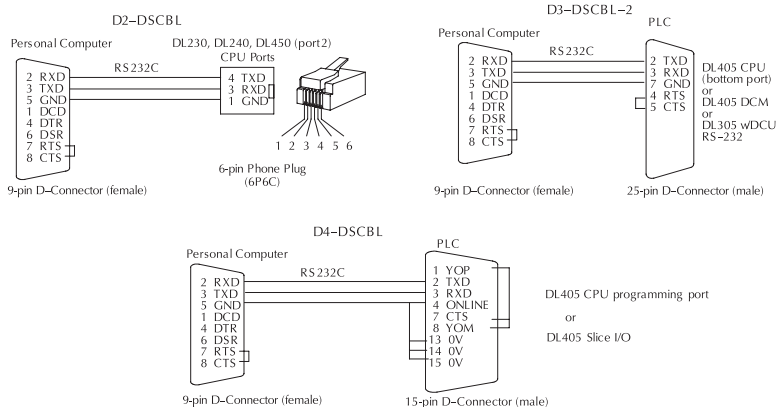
D2–DSCBL

Personal Computer

RS232C

DL230, DL240, DL450 (port2)
CPU Ports

2 RXD
3 TXD
5 GND
1 DCD
4 DTR
6 DSR
7 RTS
8 CTS

4 TXD
3 RXD
1 GND

1 2 3 4 5 6

6-pin Phone Plug (6P6C)

9-pin D–Connector (female)

D3–DSCBL–2

Personal Computer

PLC

RS232C

2 RXD
3 TXD
5 GND
1 DCD
4 DTR
6 DSR
7 RTS
8 CTS

2 TXD
3 RXD
7 GND
4 RTS
5 CTS

DL405 CPU (bottom port) or DL405 DCM or DL305 wDCU RS–232

9-pin D–Connector (female)

25-pin D–Connector (male)

D4–DSCBL

Personal Computer

PLC

RS232C

2 RXD
3 TXD
5 GND
1 DCD
4 DTR
6 DSR
7 RTS
8 CTS

1 YOP
2 TXD
3 RXD
4 ONLINE
7 CTS
8 YOM
13 0V
14 0V
15 0V

DL405 CPU programming port

or

DL405 Slice I/O

9-pin D–Connector (female)

15-pin D–Connector (male)